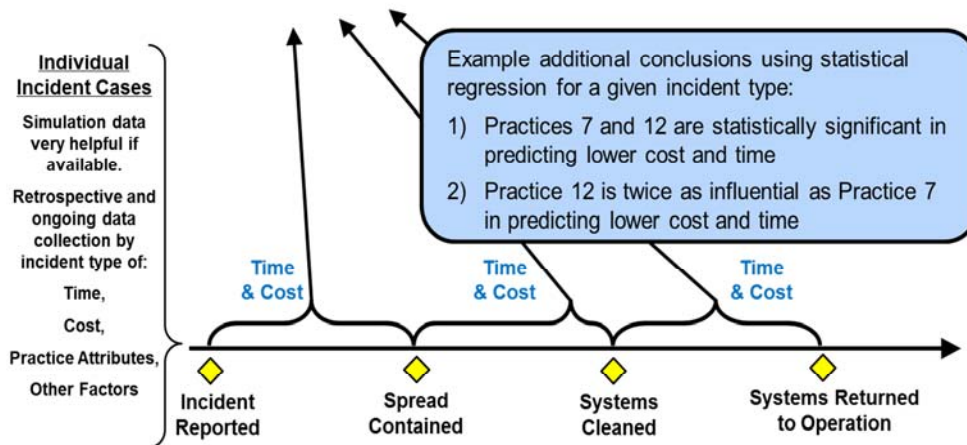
Individual Incident Cases

Simulation data very helpful if available.

Retrospective and ongoing data collection by incident type of:

Time,

Cost,

Practice Attributes,

Other Factors

Example additional conclusions using statistical regression for a given incident type:

1) Practices 7 and 12 are statistically significant in predicting lower cost and time

2) Practice 12 is twice as influential as Practice 7 in predicting lower cost and time

Time & Cost

Time & Cost

Time & Cost

Incident Reported

Spread Contained

Systems Cleaned

Systems Returned to Operation